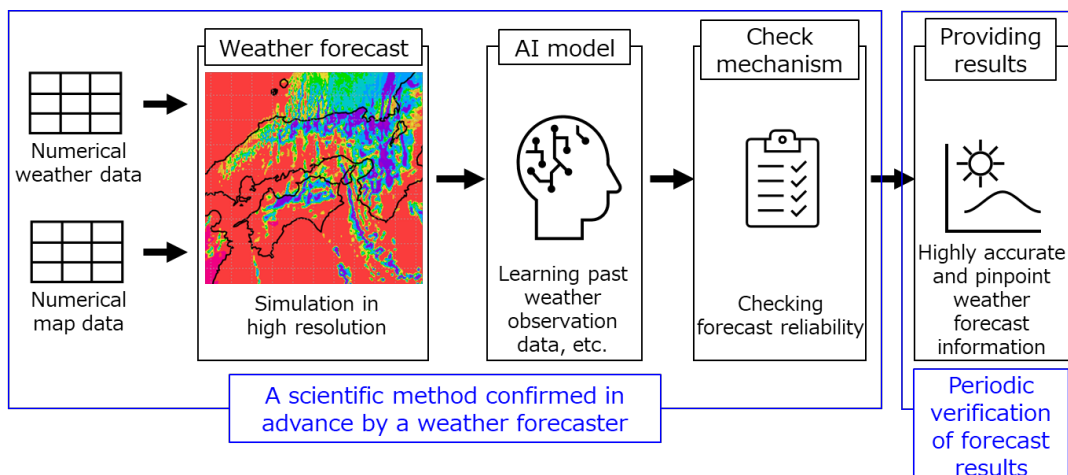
Numerical weather data

Numerical map data

Weather forecast

Simulation in high resolution

AI model

Learning past weather observation data, etc.

Check mechanism

Checking forecast reliability

Providing results

Highly accurate and pinpoint weather forecast information

A scientific method confirmed in advance by a weather forecaster

Periodic verification of forecast results